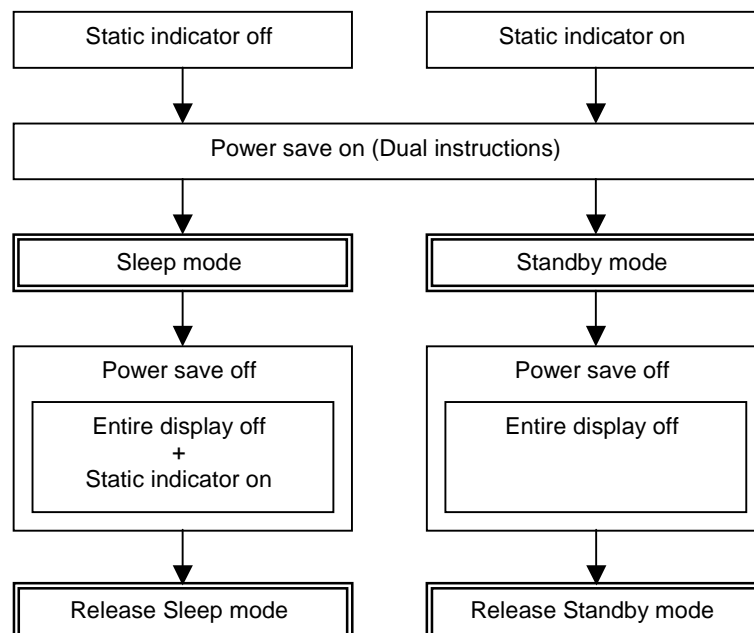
Static indicator off

Static indicator on

Power save on (Dual instructions)

Sleep mode

Standby mode

Power save off

Entire display off
+
Static indicator on

Power save off

Entire display off

Release Sleep mode

Release Standby mode